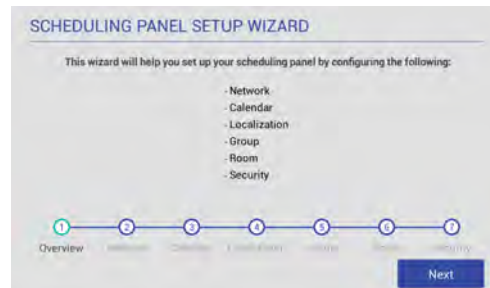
SCHEDULING PANEL SETUP WIZARD

This wizard will help you set up your scheduling panel by configuring the following:

- Network
- Calendar
- Localization
- Group
- Room
- Security

1 2 3 4 5 6 7

Overview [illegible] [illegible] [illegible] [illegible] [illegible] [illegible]

Next